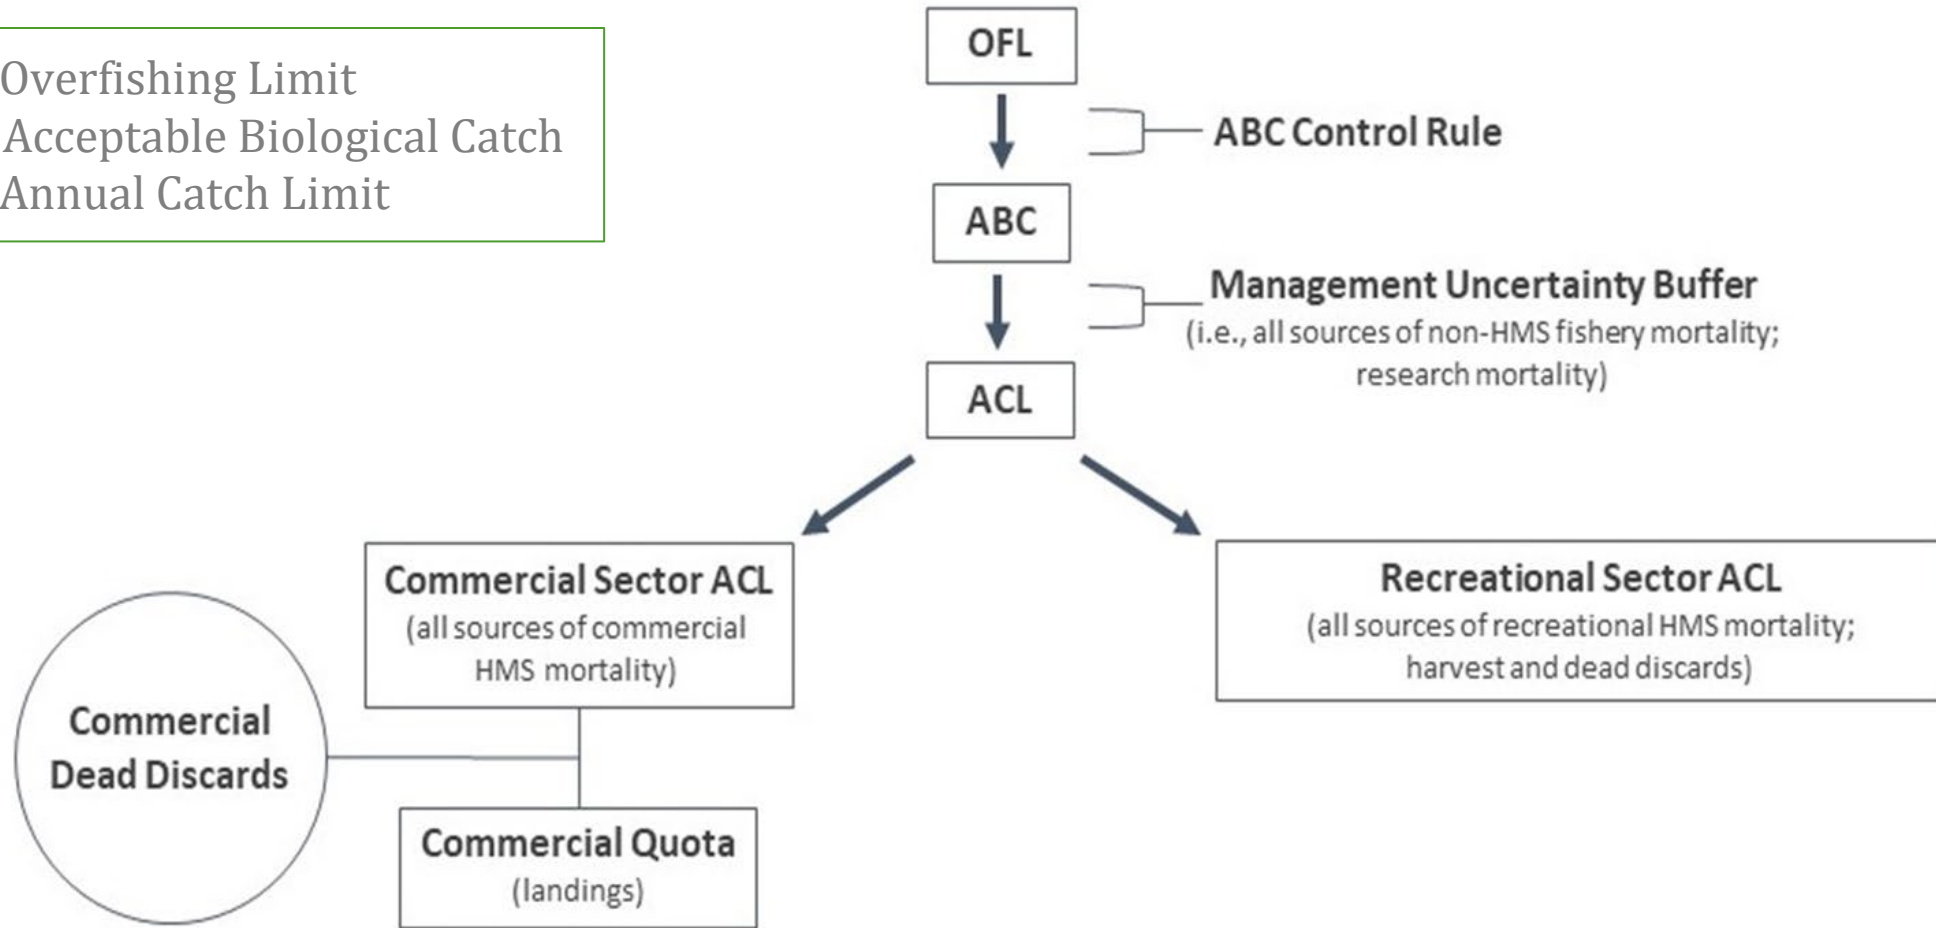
Overfishing Limit
Acceptable Biological Catch
Annual Catch Limit

OFL

ABC Control Rule

ABC

Management Uncertainty Buffer
(i.e., all sources of non-HMS fishery mortality; research mortality)

ACL

Commercial Sector ACL
(all sources of commercial HMS mortality)

Recreational Sector ACL
(all sources of recreational HMS mortality; harvest and dead discards)

Commercial Dead Discards

Commercial Quota
(landings)